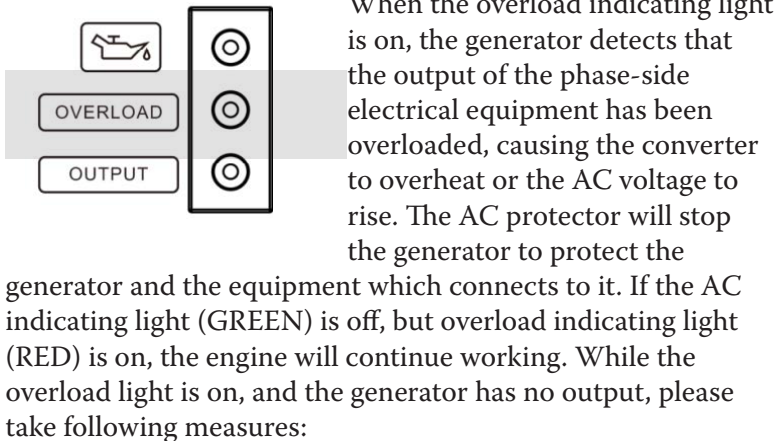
OVERLOAD

OUTPUT

When the overload indicating light is on, the generator detects that the output of the phase-side electrical equipment has been overloaded, causing the converter to overheat or the AC voltage to rise. The AC protector will stop the generator to protect the generator and the equipment which connects to it. If the AC indicating light (GREEN) is off, but overload indicating light (RED) is on, the engine will continue working. While the overload light is on, and the generator has no output, please take following measures: